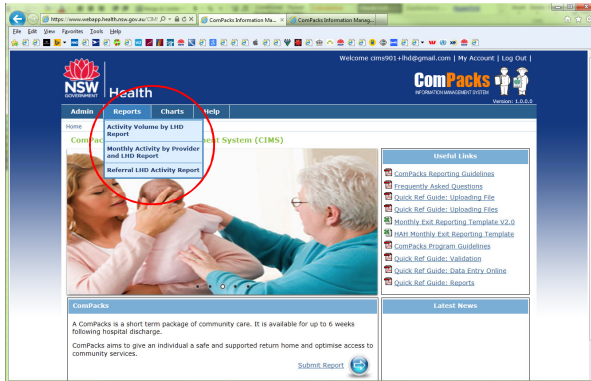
https://www.webapp.health.nsw.gov.au/CIM
ComPacks Information Ma... ×
ComPacks Information Manag...

File Edit View Favorites Tools Help

Welcome cims901+lhd@gmail.com | My Account | Log Out |

NSW GOVERNMENT Health

ComPacks INFORMATION MANAGEMENT SYSTEM

Version: 1.0.0.0

Admin Reports Charts Help

Activity Volume by LHD Report

Monthly Activity by Provider and LHD Report

Referral LHD Activity Report

Home

ComPac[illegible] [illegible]ent System (CIMS)

Useful Links

ComPacks Reporting Guidelines
Frequently Asked Questions
Quick Ref Guide: Uploading File
Quick Ref Guide: Uploading Files
Monthly Exit Reporting Template V2.0
HAH Monthly Exit Reporting Template
ComPacks Program Guidelines
Quick Ref Guide: Validation
Quick Ref Guide: Data Entry Online
Quick Ref Guide: Reports

ComPacks

A ComPacks is a short term package of community care. It is available for up to 6 weeks following hospital discharge.

ComPacks aims to give an individual a safe and supported return home and optimise access to community services.

Submit Report

Latest News